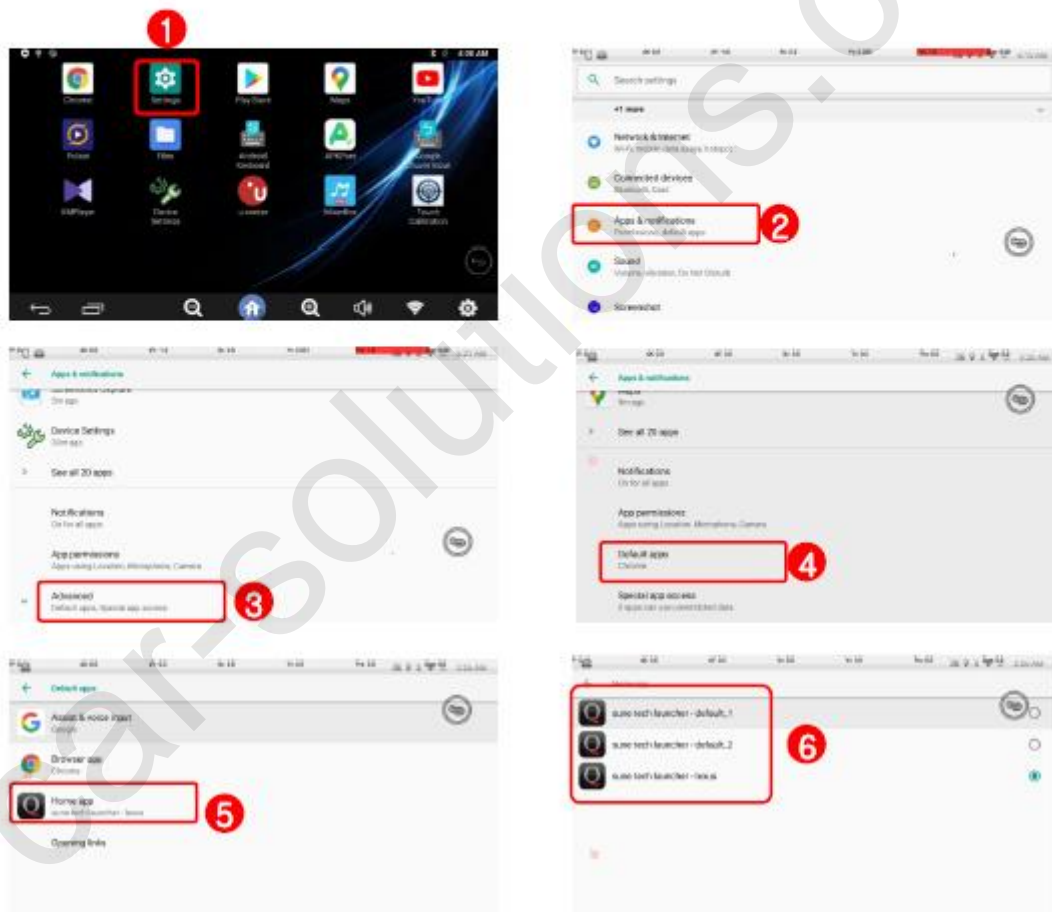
1

4:08 AM

Chrome
Settings
Play Store
Maps
YouTube
Poweramp
Files
Android Keyboard
APKPure
Google Pinyin Input
XMPlayer
Device Settings
Launcher
MixerBox
Touch Calibration

Search settings
+1 more
Network & internet
Wi-Fi, mobile, data usage, hotspot
Connected devices
Bluetooth, Cast
Apps & notifications
Permissions, default apps
2
Sound
Volume, vibration, Do Not Disturb
Screenshot

Apps & notifications
Device Settings
See all 20 apps
Notifications
On for all apps
App permissions
Apps using Location, Microphone, Camera
Advanced
Default apps, Special app access
3

Apps & notifications
Maps
See all 20 apps
Notifications
On for all apps
App permissions
Apps using Location, Microphone, Camera
Default apps
Chrome
4
Special app access

Default apps
Assist & voice input
Google
Browser app
Chrome
Home app
5
Opening links

suno tech launcher - default_1
suno tech launcher - default_2
suno tech launcher - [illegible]
6

car-solutions.c